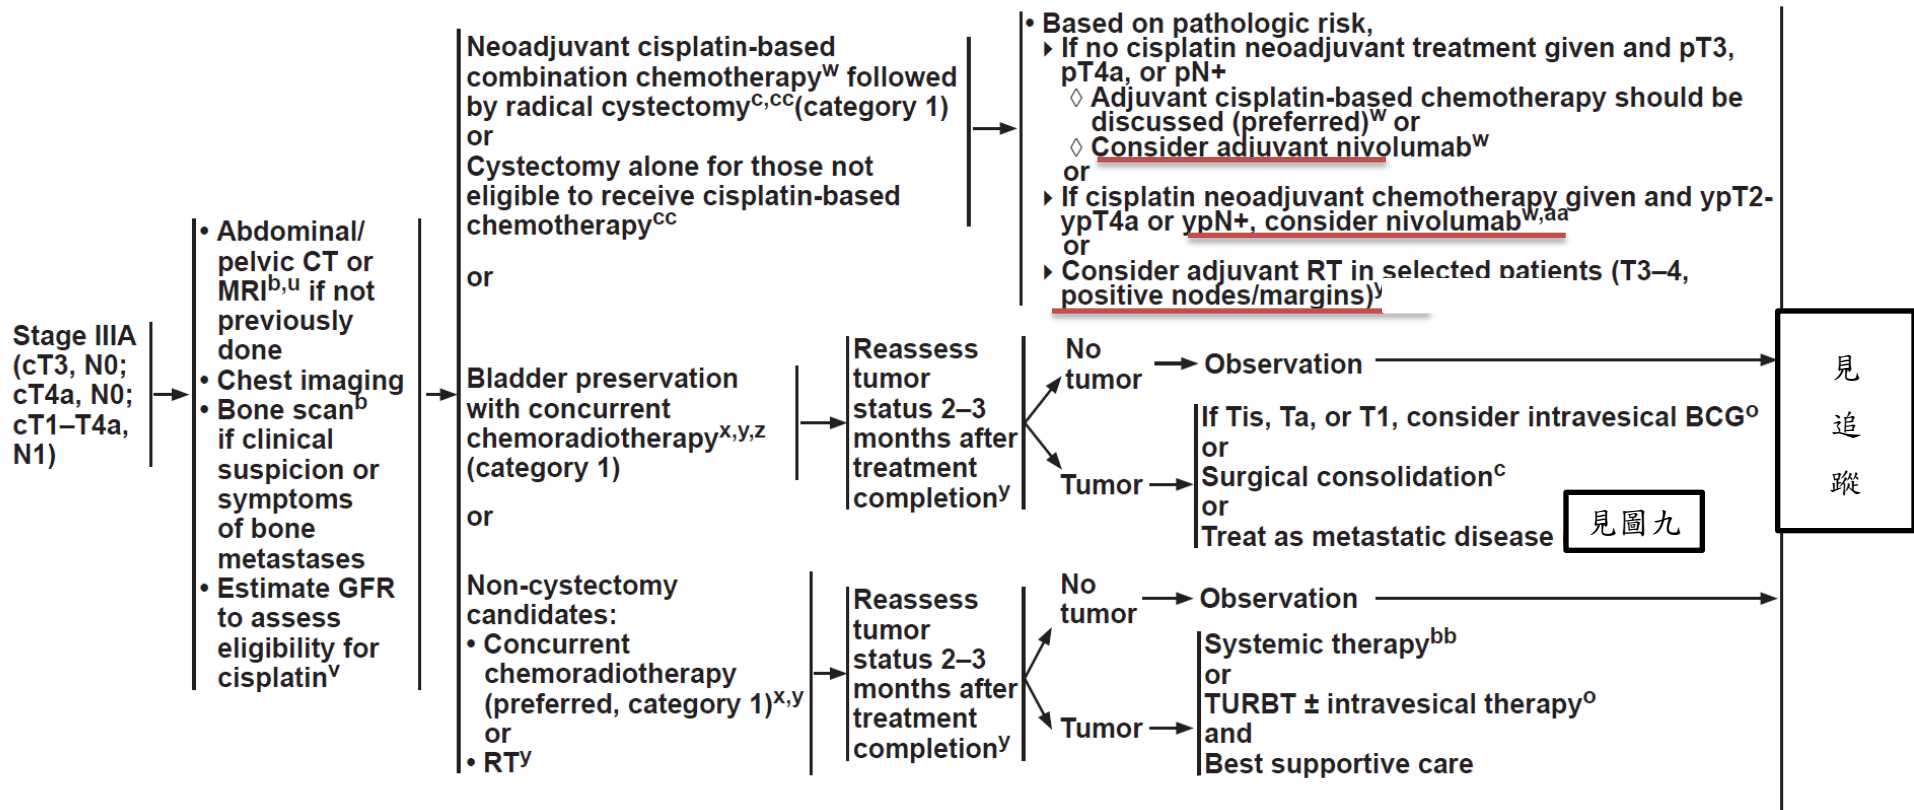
Stage IIIA (cT3, N0; cT4a, N0; cT1–T4a, N1)

• Abdominal/ pelvic CT or MRI$^{b,u}$ if not previously done
• Chest imaging
• Bone scan$^{b}$ if clinical suspicion or symptoms of bone metastases
• Estimate GFR to assess eligibility for cisplatin$^{v}$

Neoadjuvant cisplatin-based combination chemotherapy$^{w}$ followed by radical cystectomy$^{c,cc}$(category 1)
or
Cystectomy alone for those not eligible to receive cisplatin-based chemotherapy$^{cc}$

or

• Based on pathologic risk,
‣ If no cisplatin neoadjuvant treatment given and pT3, pT4a, or pN+
◊ Adjuvant cisplatin-based chemotherapy should be discussed (preferred)$^{w}$ or
◊ Consider adjuvant nivolumab$^{w}$
or
‣ If cisplatin neoadjuvant chemotherapy given and ypT2-ypT4a or ypN+, consider nivolumab$^{w,aa}$
or
‣ Consider adjuvant RT in selected patients (T3–4, positive nodes/margins)$^{y}$

Bladder preservation with concurrent chemoradiotherapy$^{x,y,z}$ (category 1)

Reassess tumor status 2–3 months after treatment completion$^{y}$

No tumor → Observation

Tumor → If Tis, Ta, or T1, consider intravesical BCG$^{o}$
or
Surgical consolidation$^{c}$
or
Treat as metastatic disease

見圖九

or

Non-cystectomy candidates:
• Concurrent chemoradiotherapy (preferred, category 1)$^{x,y}$
or
• RT$^{y}$

Reassess tumor status 2–3 months after treatment completion$^{y}$

No tumor → Observation

Tumor → Systemic therapy$^{bb}$
or
TURBT ± intravesical therapy$^{o}$
and
Best supportive care

見追蹤